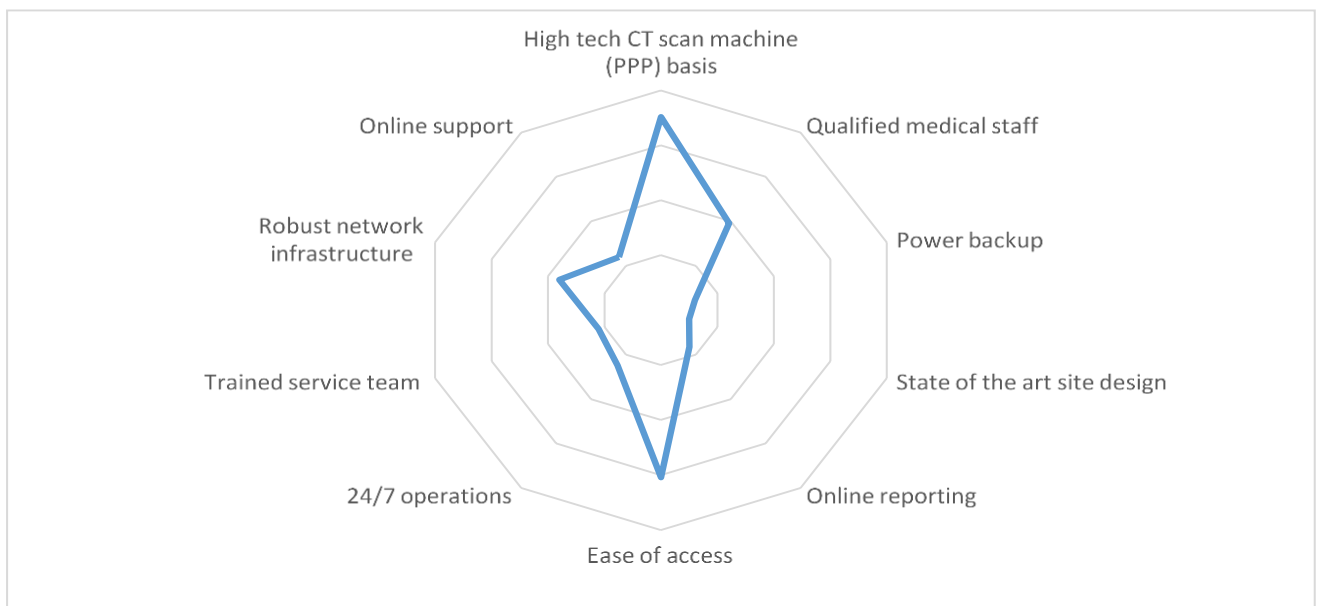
High tech CT scan machine (PPP) basis

Qualified medical staff

Power backup

State of the art site design

Online reporting

Ease of access

24/7 operations

Trained service team

Robust network infrastructure

Online support